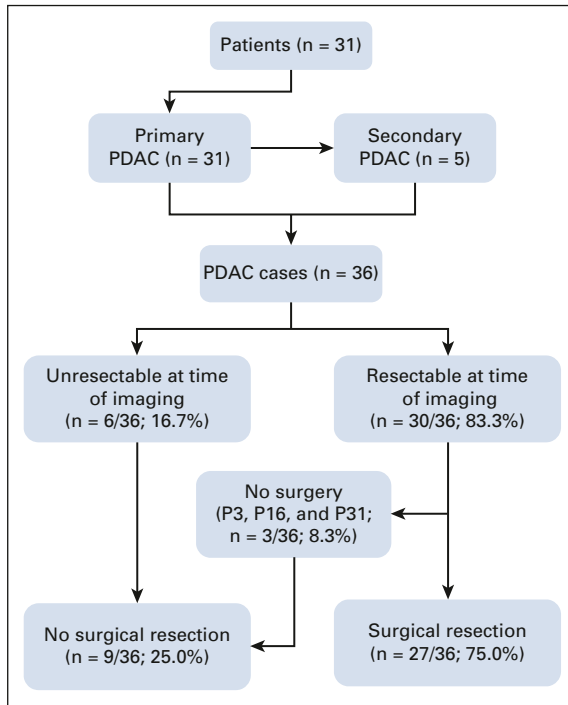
Patients (n = 31)

Primary PDAC (n = 31)

Secondary PDAC (n = 5)

PDAC cases (n = 36)

Unresectable at time of imaging (n = 6/36; 16.7%)

Resectable at time of imaging (n = 30/36; 83.3%)

No surgery (P3, P16, and P31; n = 3/36; 8.3%)

No surgical resection (n = 9/36; 25.0%)

Surgical resection (n = 27/36; 75.0%)